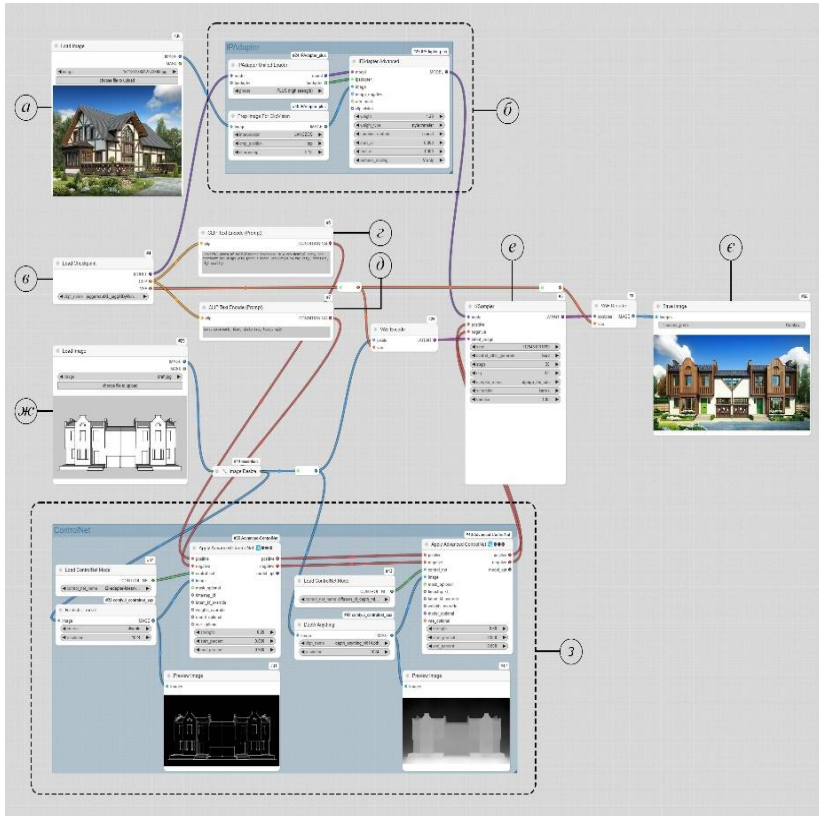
Load Image

choose file to upload

а

IPAdapter

IPAdapter Unified Loader

Prep Image For ClipVision

IPAdapter Advanced

б

Load Checkpoint

в

CLIP Text Encode (Prompt)

г

д

CLIP Text Encode (Prompt)

VAE Encode

е

KSampler

VAE Decode

є

Save Image

Load Image

choose file to upload

ж

Image Resize

ControlNet

Load ControlNet Model

Apply Advanced ControlNet

Load ControlNet Model

Depth Anything

Apply Advanced ControlNet

Preview Image

Preview Image

з